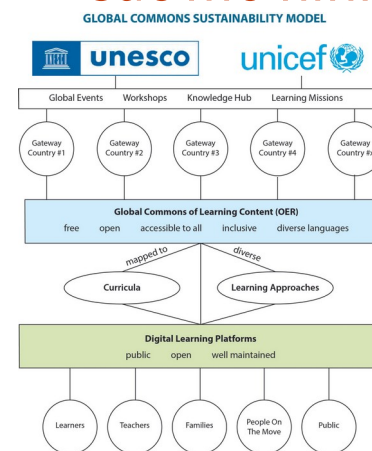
GLOBAL COMMONS SUSTAINABILITY MODEL

unesco

unicef

Global Events Workshops Knowledge Hub Learning Missions

Gateway Country #1

Gateway Country #2

Gateway Country #3

Gateway Country #4

Gateway Country #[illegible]

Global Commons of Learning Content (OER)

free open accessible to all inclusive diverse languages

mapped to

diverse

Curricula

Learning Approaches

Digital Learning Platforms

public open well maintained

Learners

Teachers

Families

People On The Move

Public